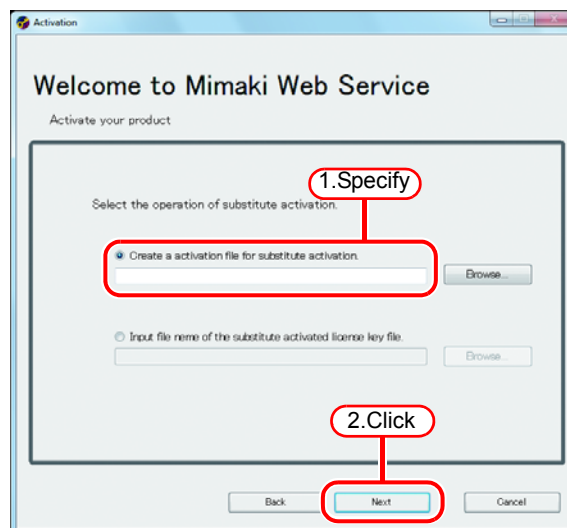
Activation

Welcome to Mimaki Web Service

Activate your product

1.Specify

Select the operation of substitute activation.

Create a activation file for substitute activation.

Browse...

Input file neme of the substitute activated license key file.

Browse...

2.Click

Back

Next

Cancel